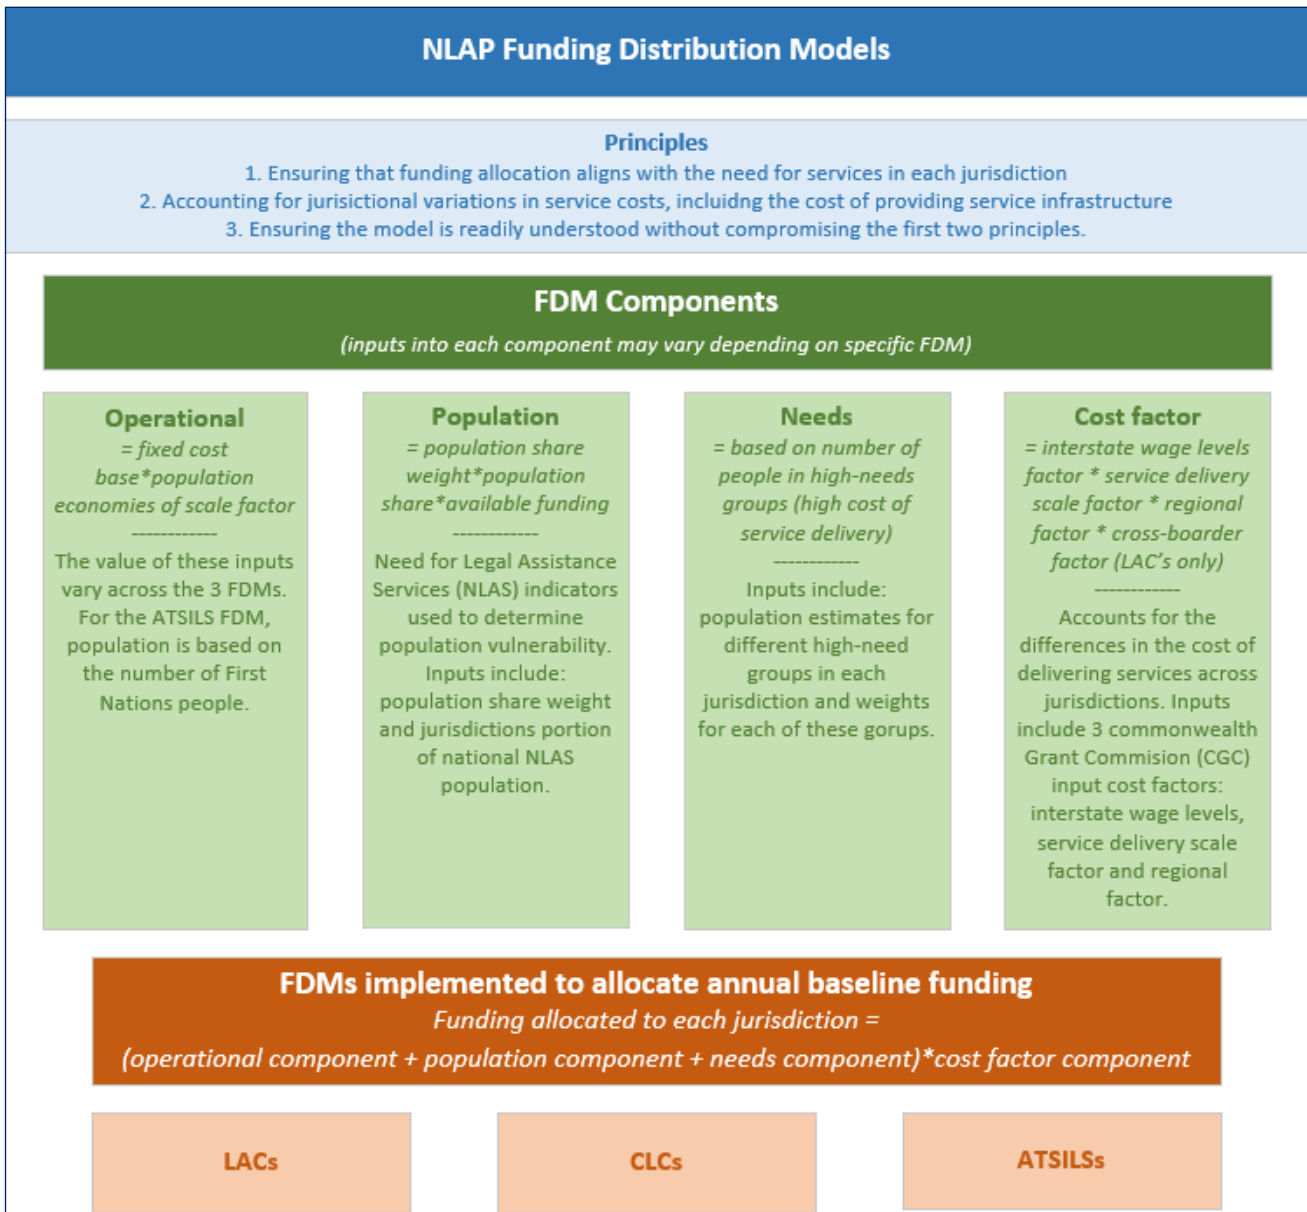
NLAP Funding Distribution Models

Principles
1. Ensuring that funding allocation aligns with the need for services in each jurisdiction
2. Accounting for jurisictional variations in service costs, incluidng the cost of providing service infrastructure
3. Ensuring the model is readily understood without compromising the first two principles.

FDM Components
(inputs into each component may vary depending on specific FDM)

Operational
= fixed cost base*population economies of scale factor
------------
The value of these inputs vary across the 3 FDMs. For the ATSILS FDM, population is based on the number of First Nations people.

Population
= population share weight*population share*available funding
------------
Need for Legal Assistance Services (NLAS) indicators used to determine population vulnerability. Inputs include: population share weight and jurisdictions portion of national NLAS population.

Needs
= based on number of people in high-needs groups (high cost of service delivery)
------------
Inputs include: population estimates for different high-need groups in each jurisdiction and weights for each of these gorups.

Cost factor
= interstate wage levels factor * service delivery scale factor * regional factor * cross-boarder factor (LAC's only)
------------
Accounts for the differences in the cost of delivering services across jurisdictions. Inputs include 3 commonwealth Grant Commision (CGC) input cost factors: interstate wage levels, service delivery scale factor and regional factor.

FDMs implemented to allocate annual baseline funding
Funding allocated to each jurisdiction =
(operational component + population component + needs component)*cost factor component

LACs

CLCs

ATSILSs